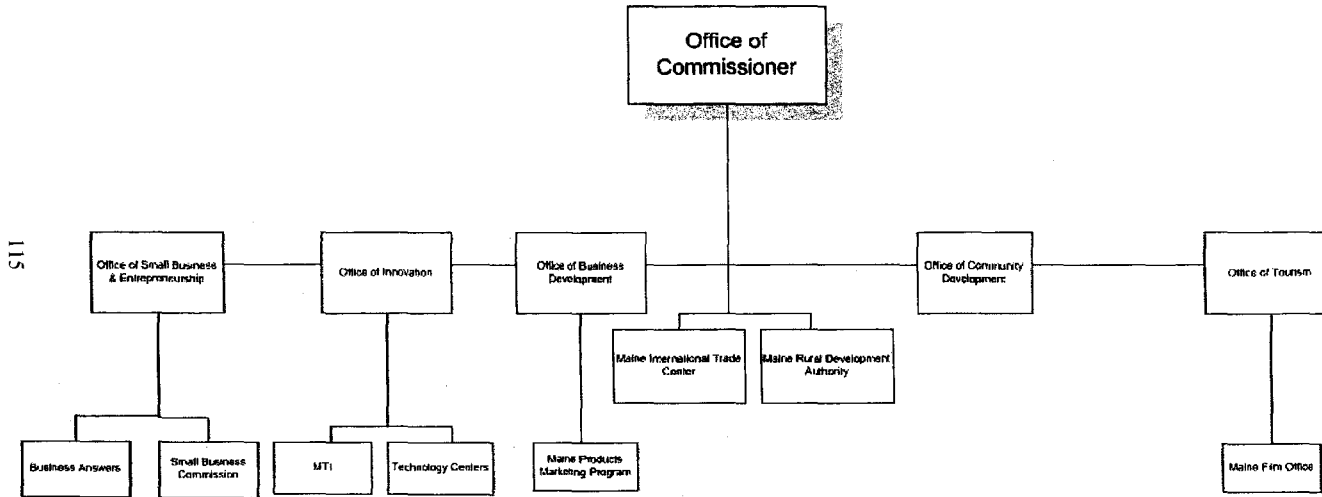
Office of Commissioner

115

Office of Small Business & Entrepreneurship

Office of Innovation

Office of Business Development

Office of Community Development

Office of Tourism

Maine International Trade Center

Maine Rural Development Authority

Business Answers

Small Business Commission

MTI

Technology Centers

Maine Products Marketing Program

Maine Film Office